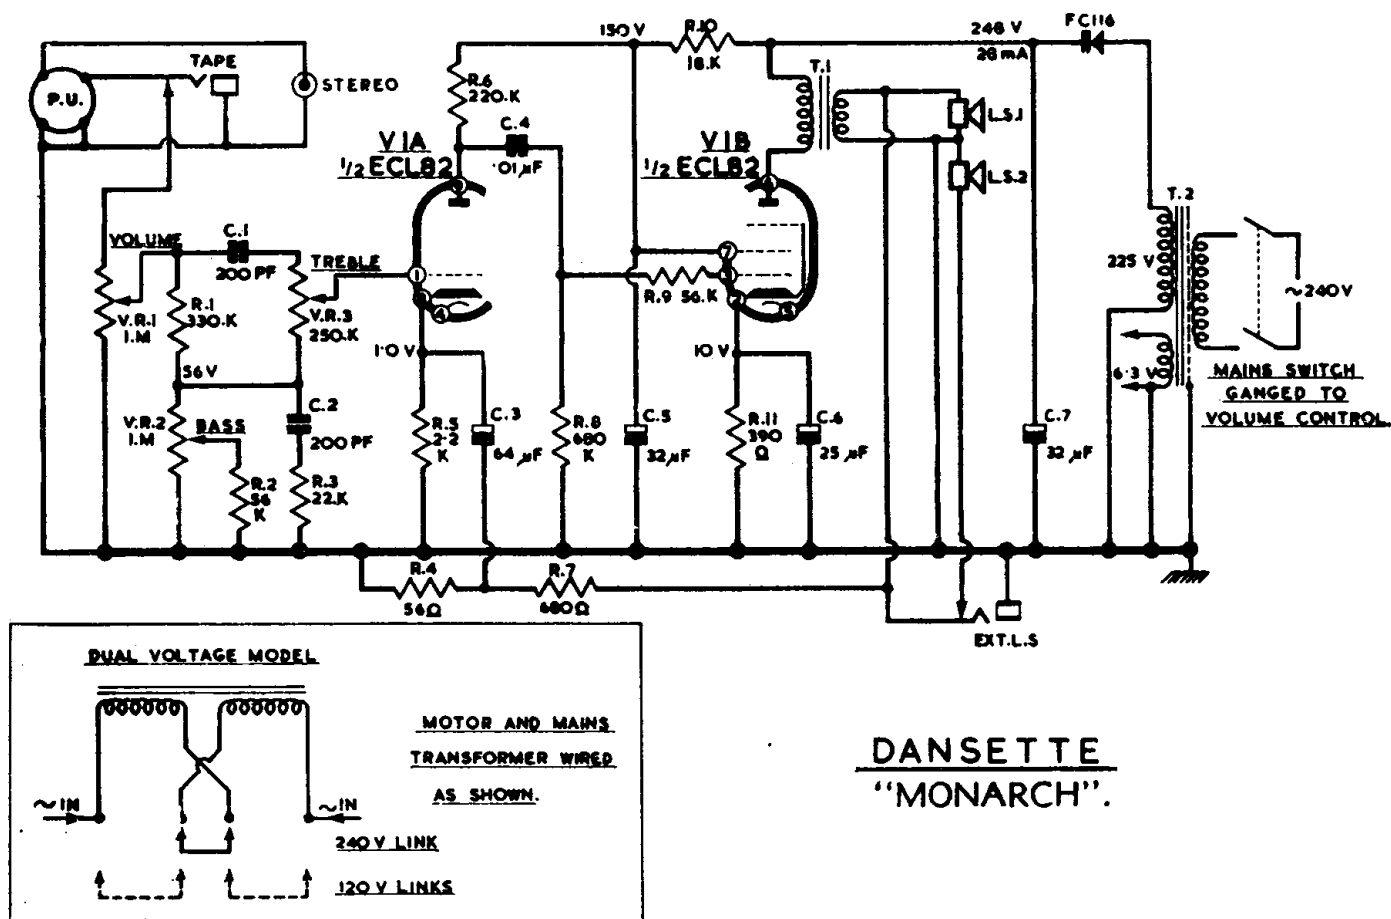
P.U.
TAPE
STEREO
150 V
R.10
18.K
248 V
28 mA
FC116
R.6
220.K
V1A
1/2 ECL82
C.4
·01 μF
V1B
1/2 ECL82
T.1
L.S.1
L.S.2
T.2
VOLUME
C.1
200 PF
TREBLE
1
2
4
7
6
2
3
R.9 56.K
225 V
~240V
V.R.1
1.M
R.1
330.K
V.R.3
250.K
1·0 V
10 V
56V
MAINS SWITCH
GANGED TO
VOLUME CONTROL.
6·3 V
V.R.2
1.M
BASS
C.2
200 PF
R.5
2·2
K
C.3
64 μF
R.8
680
K
C.5
32 μF
R.11
390
Ω
C.6
25 μF
C.7
32 μF
R.2
56
K
R.3
22.K
R.4
56Ω
R.7
680Ω
EXT.L.S

DUAL VOLTAGE MODEL
000000
000000
~IN
~IN
MOTOR AND MAINS
TRANSFORMER WIRED
AS SHOWN.
240 V LINK
120 V LINKS

DANSETTE
"MONARCH".